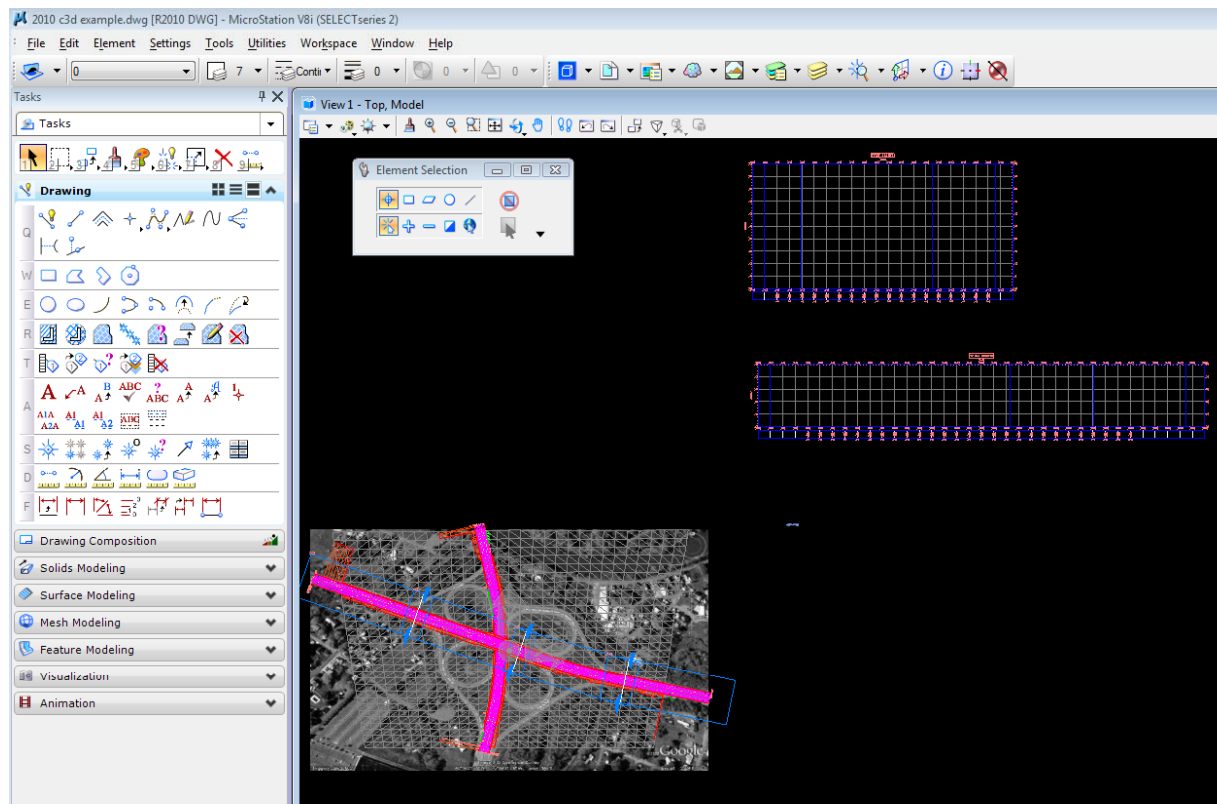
2010 c3d example.dwg [R2010 DWG] - MicroStation V8i (SELECTseries 2)

File Edit Element Settings Tools Utilities Workspace Window Help

0 7 Conti 0 0 0

Tasks

Tasks

Drawing

Q W E R T A S D F

Drawing Composition

Solids Modeling

Surface Modeling

Mesh Modeling

Feature Modeling

Visualization

Animation

View 1 - Top, Model

Element Selection

Google